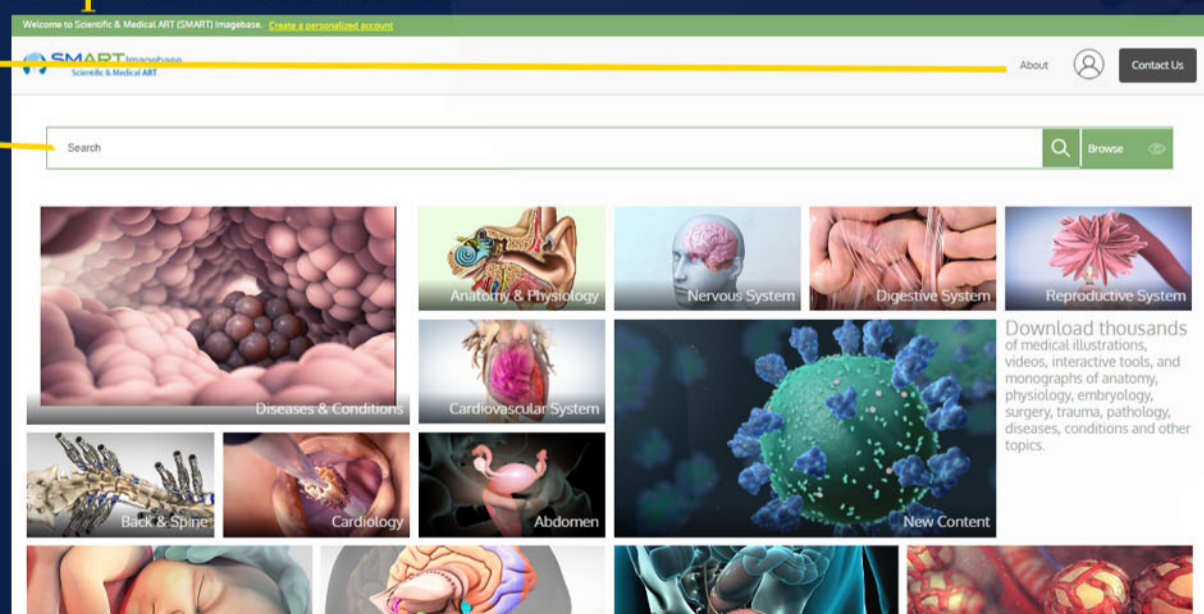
Welcome to Scientific & Medical ART (SMART) Imagebase. Create a personalized account

SMART Imagebase
Scientific & Medical ART

About

Contact Us

Search

Browse

Anatomy & Physiology

Nervous System

Digestive System

Reproductive System

Diseases & Conditions

Cardiovascular System

Download thousands of medical illustrations, videos, interactive tools, and monographs of anatomy, physiology, embryology, surgery, trauma, pathology, diseases, conditions and other topics.

Back & Spine

Cardiology

Abdomen

New Content